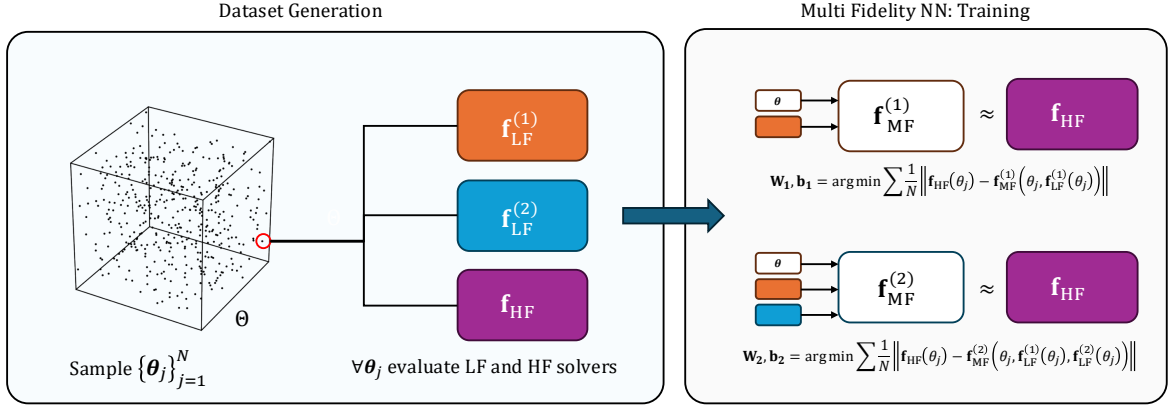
Dataset Generation

$\mathbf{f}_{\mathrm{LF}}^{(1)}$

$\mathbf{f}_{\mathrm{LF}}^{(2)}$

$\mathbf{f}_{\mathrm{HF}}$

$\Theta$

Sample $\left\{\boldsymbol{\theta}_j\right\}_{j=1}^{N}$

$\forall \boldsymbol{\theta}_j$ evaluate LF and HF solvers

Multi Fidelity NN: Training

$\boldsymbol{\theta}$

$\mathbf{f}_{\mathrm{MF}}^{(1)}$ $\approx$ $\mathbf{f}_{\mathrm{HF}}$

$\mathbf{W_1}, \mathbf{b_1} = \arg\min \sum \frac{1}{N} \left\| \mathbf{f}_{\mathrm{HF}}(\theta_j) - \mathbf{f}_{\mathrm{MF}}^{(1)}\left(\theta_j, \mathbf{f}_{\mathrm{LF}}^{(1)}(\theta_j)\right) \right\|$

$\boldsymbol{\theta}$

$\mathbf{f}_{\mathrm{MF}}^{(2)}$ $\approx$ $\mathbf{f}_{\mathrm{HF}}$

$\mathbf{W_2}, \mathbf{b_2} = \arg\min \sum \frac{1}{N} \left\| \mathbf{f}_{\mathrm{HF}}(\theta_j) - \mathbf{f}_{\mathrm{MF}}^{(2)}\left(\theta_j, \mathbf{f}_{\mathrm{LF}}^{(1)}(\theta_j), \mathbf{f}_{\mathrm{LF}}^{(2)}(\theta_j)\right) \right\|$